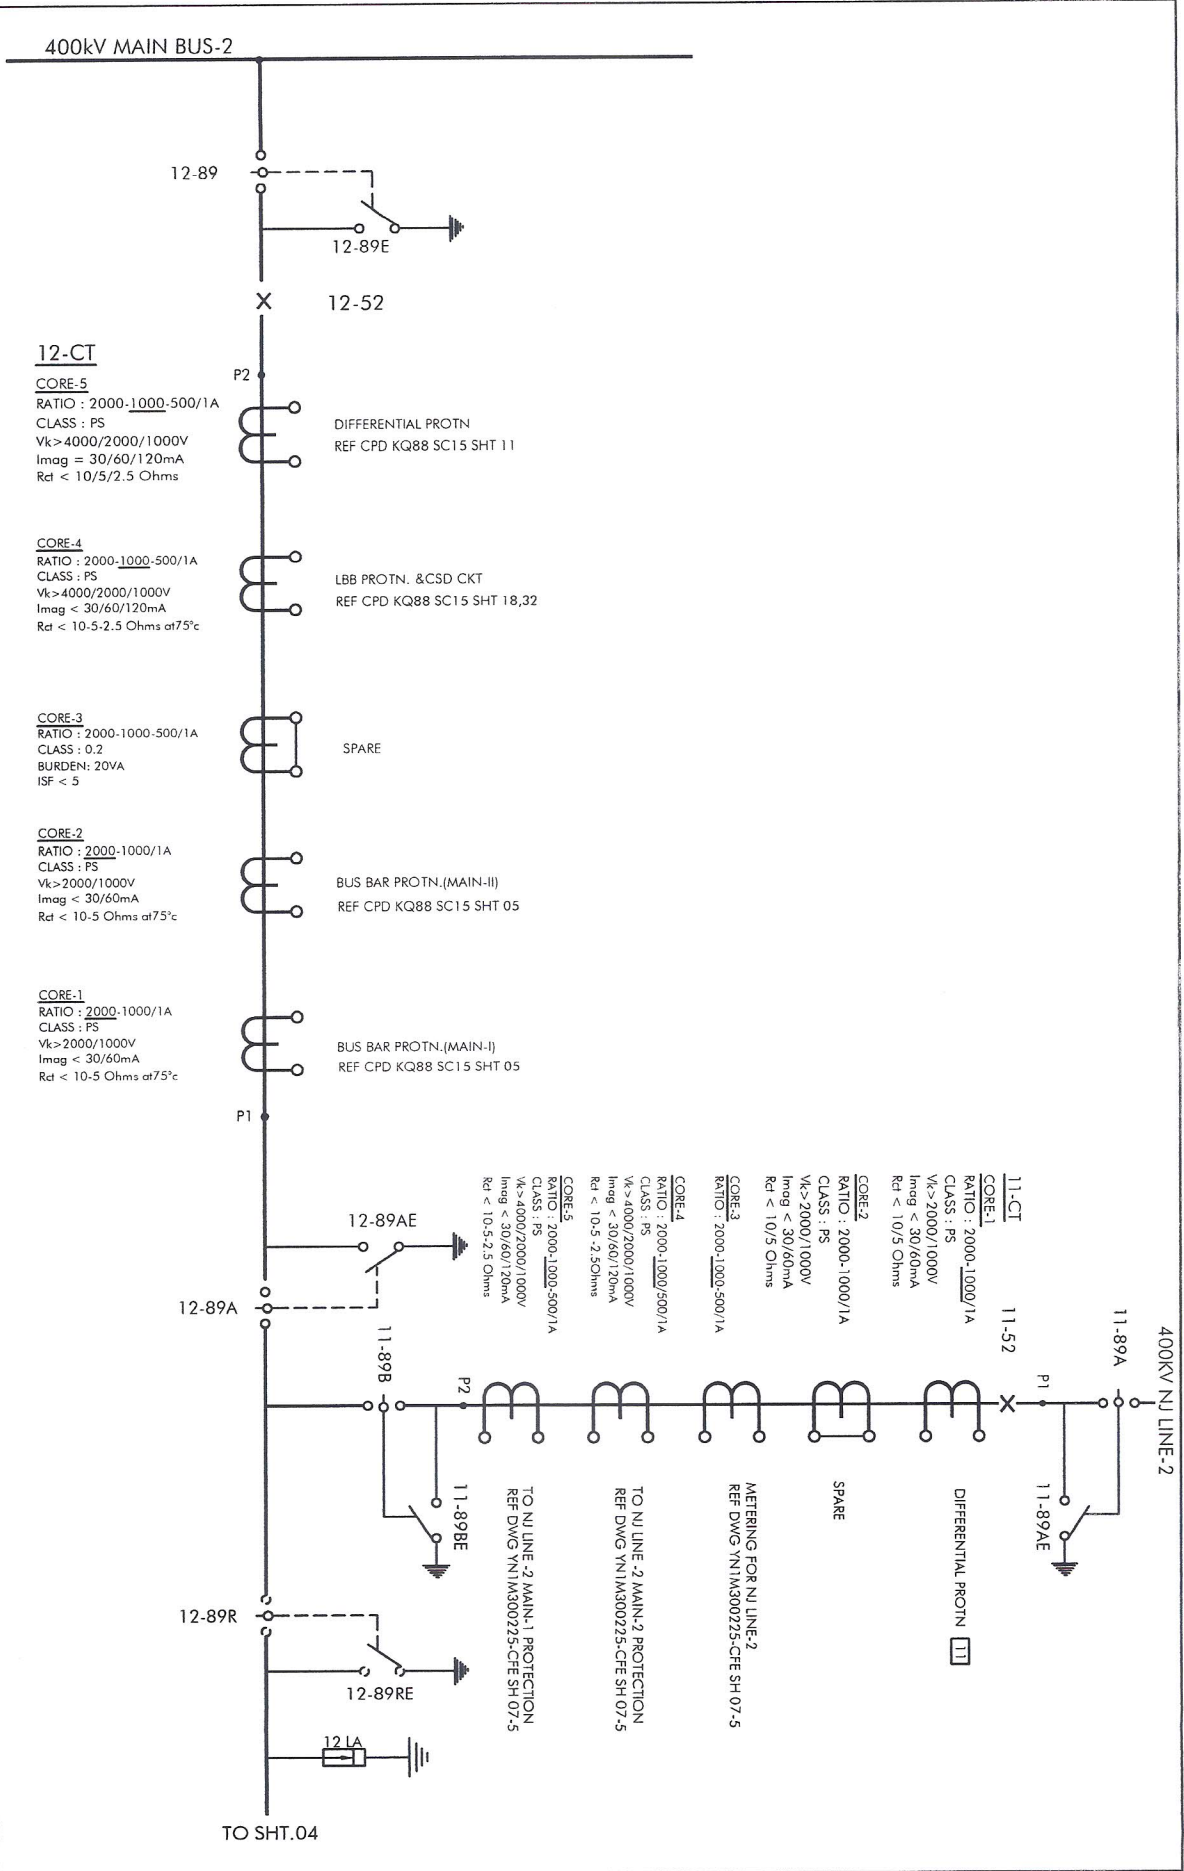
400kV MAIN BUS-2

12-89

12-89E

12-52

12-CT

CORE-5
RATIO : 2000-1000-500/1A
CLASS : PS
Vk>4000/2000/1000V
Imag = 30/60/120mA
Rct < 10/5/2.5 Ohms

P2

DIFFERENTIAL PROTN
REF CPD KQ88 SC15 SHT 11

CORE-4
RATIO : 2000-1000-500/1A
CLASS : PS
Vk>4000/2000/1000V
Imag < 30/60/120mA
Rct < 10-5-2.5 Ohms at75°c

LBB PROTN. &CSD CKT
REF CPD KQ88 SC15 SHT 18,32

CORE-3
RATIO : 2000-1000-500/1A
CLASS : 0.2
BURDEN: 20VA
ISF < 5

SPARE

CORE-2
RATIO : 2000-1000/1A
CLASS : PS
Vk>2000/1000V
Imag < 30/60mA
Rct < 10-5 Ohms at75°c

BUS BAR PROTN.(MAIN-II)
REF CPD KQ88 SC15 SHT 05

CORE-1
RATIO : 2000-1000/1A
CLASS : PS
Vk>2000/1000V
Imag < 30/60mA
Rct < 10-5 Ohms at75°c

BUS BAR PROTN.(MAIN-I)
REF CPD KQ88 SC15 SHT 05

P1

12-89AE

12-89A

11-CT
CORE-1
RATIO : 2000-1000/1A
CLASS : PS
Vk>2000/1000V
Imag < 30/60mA
Rct < 10/5 Ohms

CORE-2
RATIO : 2000-1000/1A
CLASS : PS
Vk>2000/1000V
Imag < 30/60mA
Rct < 10/5 Ohms

CORE-3
RATIO : 2000-1000-500/1A

CORE-4
RATIO : 2000-1000/500/1A
CLASS : PS
Vk>4000/2000/1000V
Imag < 30/60/120mA
Rct < 10-5 -2.5Ohms

CORE-5
RATIO : 2000-1000-500/1A
CLASS : PS
Vk>4000/2000/1000V
Imag < 30/60/120mA
Rct < 10-5-2.5 Ohms

400KV NJ LINE-2

11-89A

11-52

P1

11-89AE

11-89B

P2

11-89BE

TO NJ LINE -2 MAIN-1 PROTECTION
REF DWG YN1M300225-CFE SH 07-5

TO NJ LINE -2 MAIN-2 PROTECTION
REF DWG YN1M300225-CFE SH 07-5

METERING FOR NJ LINE-2
REF DWG YN1M300225-CFE SH 07-5

SPARE

DIFFERENTIAL PROTN 11

12-89R

12-89RE

12 LA

TO SHT.04